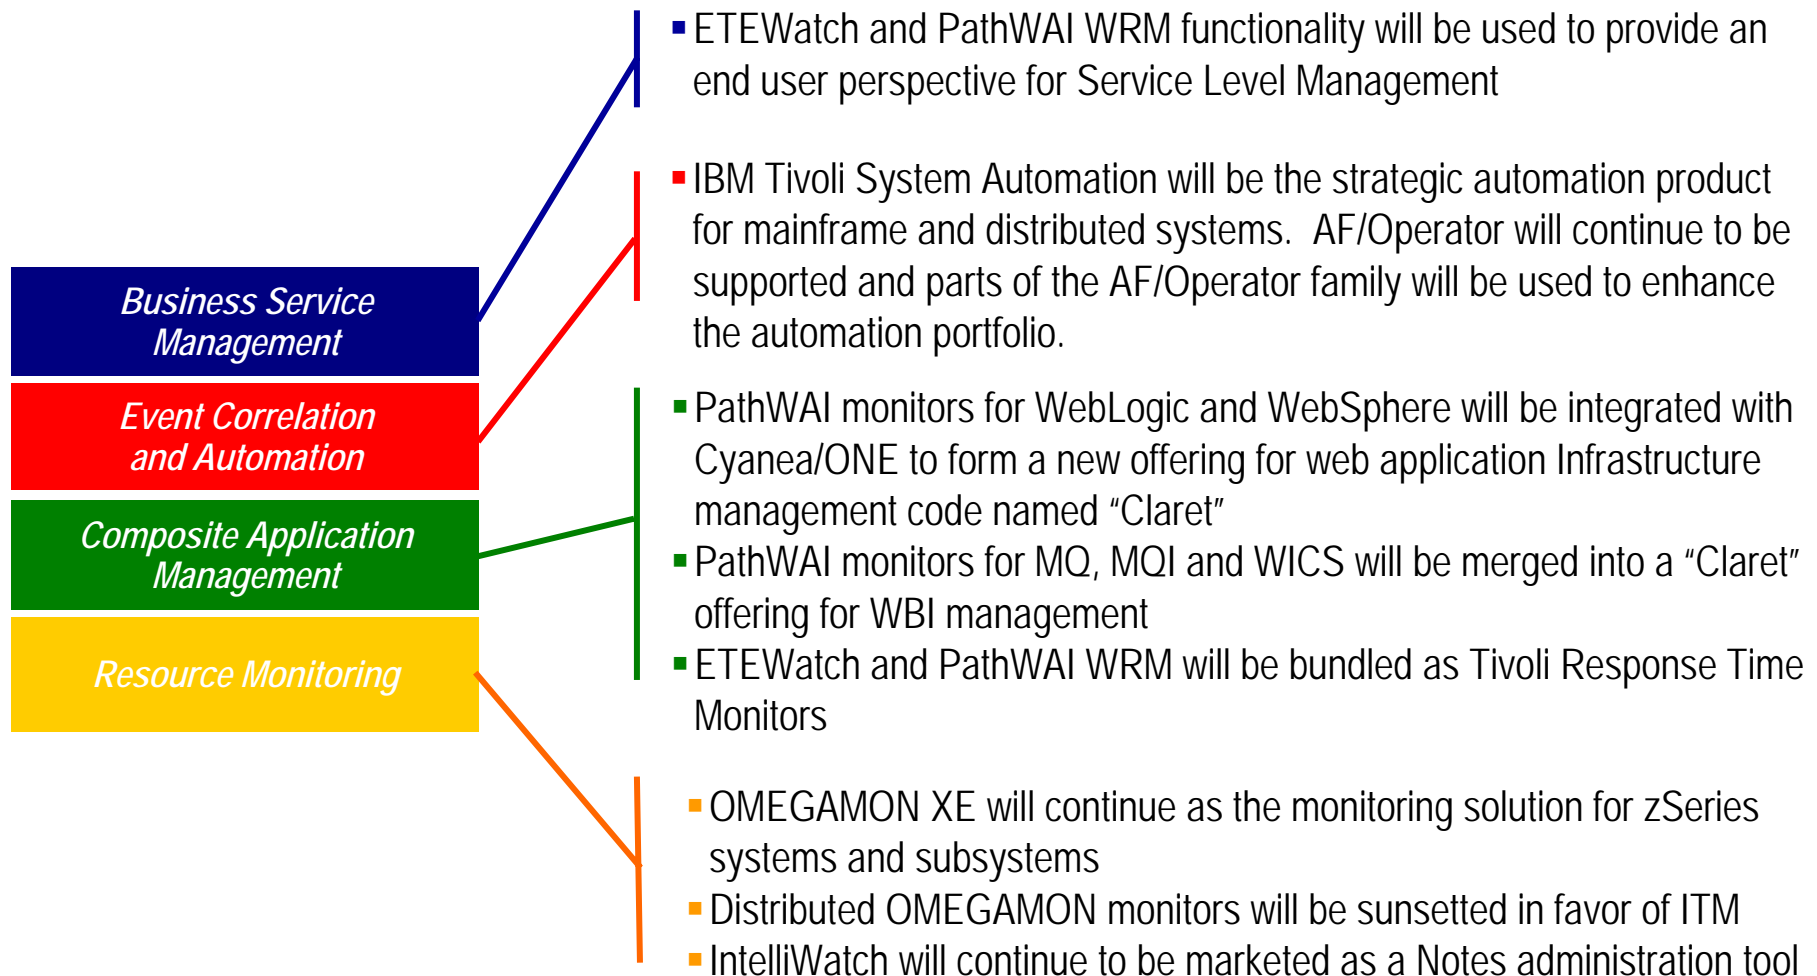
Business Service Management

Event Correlation and Automation

Composite Application Management

Resource Monitoring

ETEWatch and PathWAI WRM functionality will be used to provide an end user perspective for Service Level Management

IBM Tivoli System Automation will be the strategic automation product for mainframe and distributed systems. AF/Operator will continue to be supported and parts of the AF/Operator family will be used to enhance the automation portfolio.

PathWAI monitors for WebLogic and WebSphere will be integrated with Cyanea/ONE to form a new offering for web application Infrastructure management code named “Claret”

PathWAI monitors for MQ, MQI and WICS will be merged into a “Claret” offering for WBI management

ETEWatch and PathWAI WRM will be bundled as Tivoli Response Time Monitors

OMEGAMON XE will continue as the monitoring solution for zSeries systems and subsystems

Distributed OMEGAMON monitors will be sunsetted in favor of ITM

IntelliWatch will continue to be marketed as a Notes administration tool